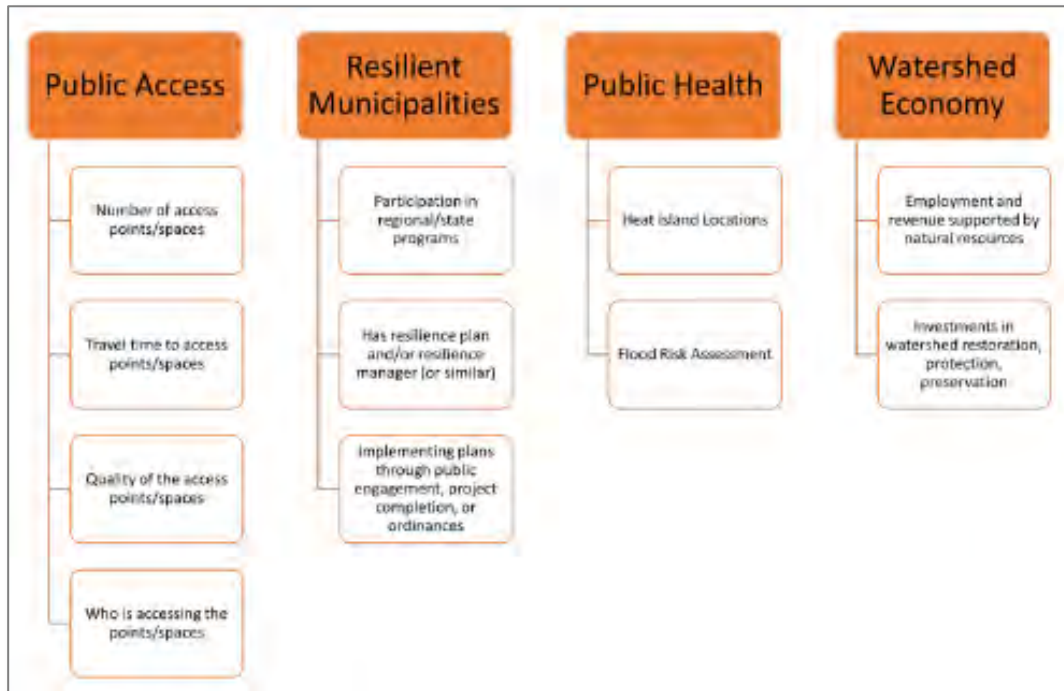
Public Access

Number of access points/spaces

Travel time to access points/spaces

Quality of the access points/spaces

Who is accessing the points/spaces

Resilient Municipalities

Participation in regional/state programs

Has resilience plan and/or resilience manager (or similar)

Implementing plans through public engagement, project completion, or ordinances

Public Health

Heat Island Locations

Flood Risk Assessment

Watershed Economy

Employment and revenue supported by natural resources

Investments in watershed restoration, protection, preservation